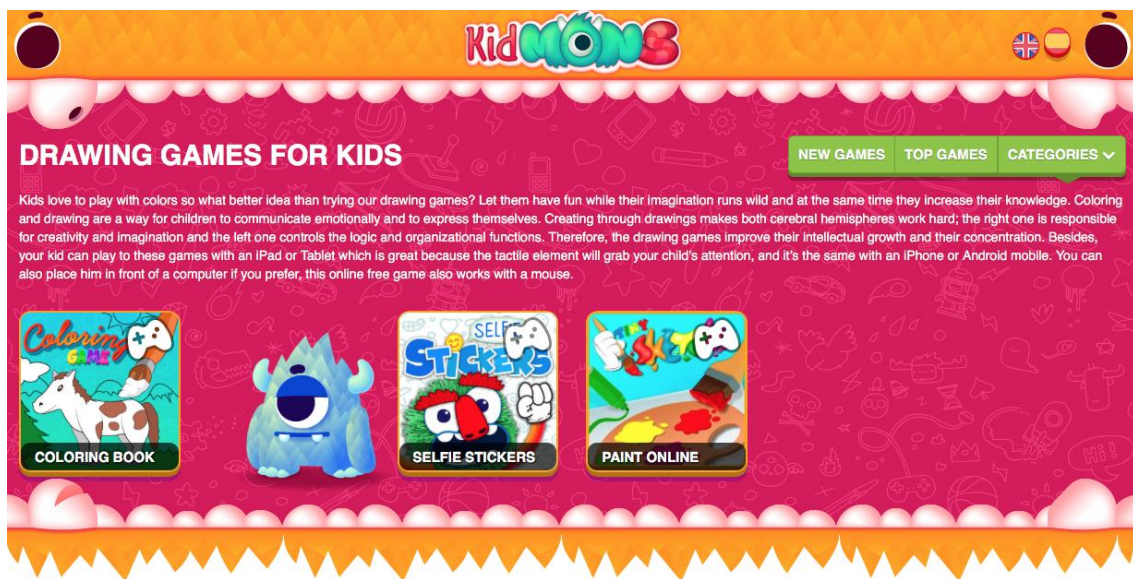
KidMONS

DRAWING GAMES FOR KIDS

NEW GAMES TOP GAMES CATEGORIES

Kids love to play with colors so what better idea than trying our drawing games? Let them have fun while their imagination runs wild and at the same time they increase their knowledge. Coloring and drawing are a way for children to communicate emotionally and to express themselves. Creating through drawings makes both cerebral hemispheres work hard; the right one is responsible for creativity and imagination and the left one controls the logic and organizational functions. Therefore, the drawing games improve their intellectual growth and their concentration. Besides, your kid can play to these games with an iPad or Tablet which is great because the tactile element will grab your child's attention, and it's the same with an iPhone or Android mobile. You can also place him in front of a computer if you prefer, this online free game also works with a mouse.

Coloring GAME
COLORING BOOK

SELFIE STICKERS
SELFIE STICKERS

PAINT SKETCH
PAINT ONLINE

HI!